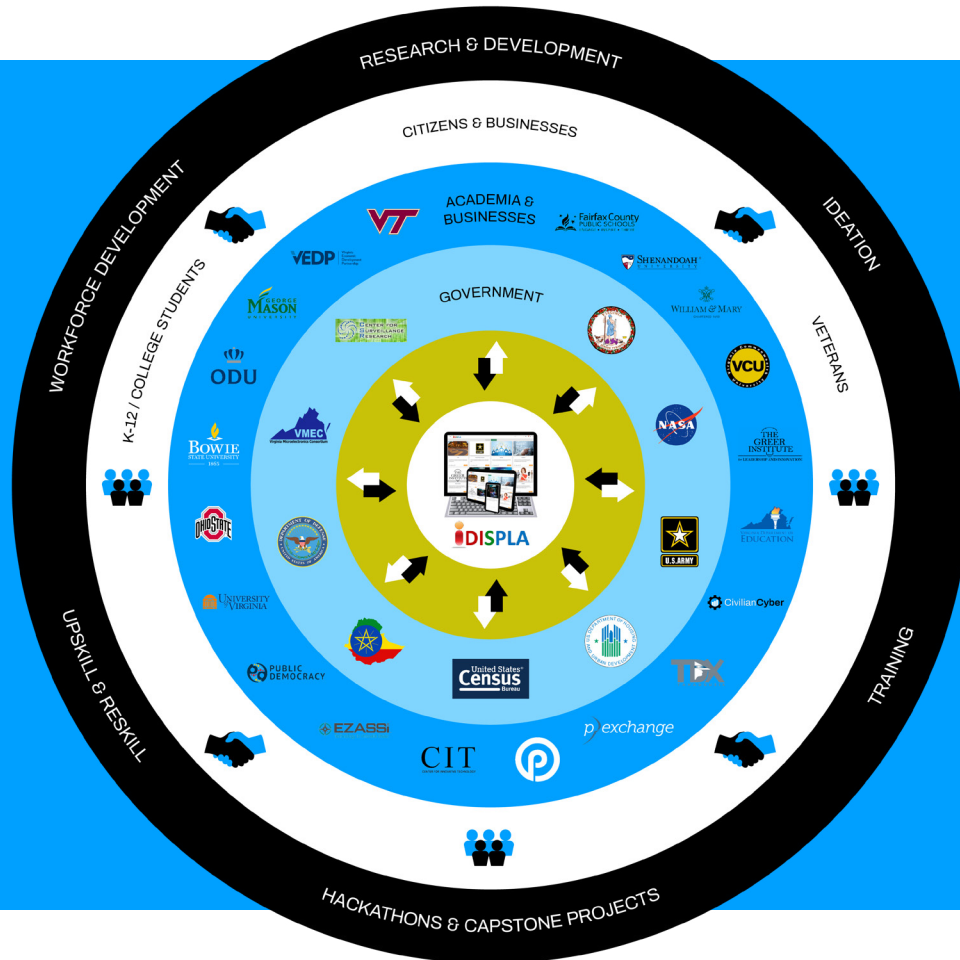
RESEARCH & DEVELOPMENT

IDEATION

TRAINING

HACKATHONS & CAPSTONE PROJECTS

UPSKILL & RESKILL

WORKFORCE DEVELOPMENT

CITIZENS & BUSINESSES

VETERANS

K-12 / COLLEGE STUDENTS

ACADEMIA & BUSINESSES

VT

Fairfax County PUBLIC SCHOOLS

VEDP

SHENANDOAH UNIVERSITY

GEORGE MASON UNIVERSITY

WILLIAM & MARY

ODU

VCU

BOWIE STATE UNIVERSITY 1865

THE GREER INSTITUTE

EDUCATION

OHIO STATE

CivilianCyber

UNIVERSITY of VIRGINIA

TBX

PUBLIC DEMOCRACY

EZASSi

CIT

p exchange

GOVERNMENT

CENTER FOR SURVEILLANCE RESEARCH

NASA

VMEC

U.S. ARMY

United States Census Bureau

iDISPLA